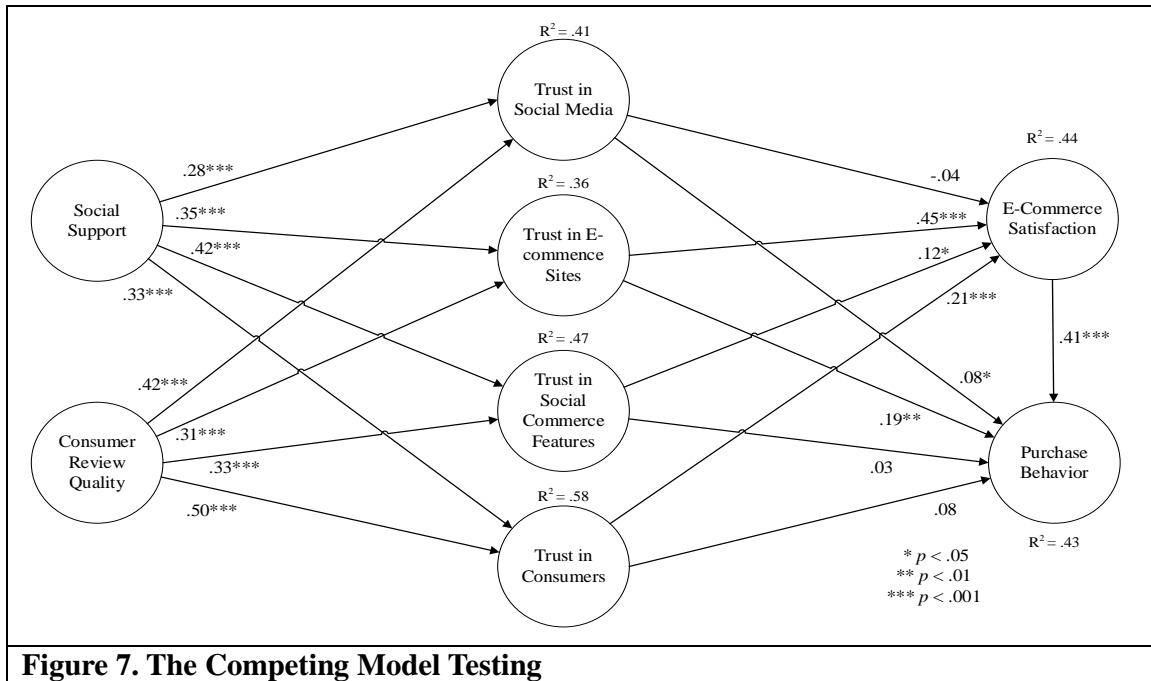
$R^2 = .41$

Trust in Social Media

$R^2 = .44$

.28***

-.04

$R^2 = .36$

Social Support

.35***

.45***

E-Commerce Satisfaction

Trust in E-commence Sites

.42***

.12*

.33***

.21***

$R^2 = .47$

.41***

.42***

Trust in Social Commerce Features

.08*

Consumer Review Quality

.31***

.19**

Purchase Behavior

.33***

.03

$R^2 = .58$

.50***

.08

Trust in Consumers

$R^2 = .43$

* $p < .05$
** $p < .01$
*** $p < .001$

**Figure 7. The Competing Model Testing**